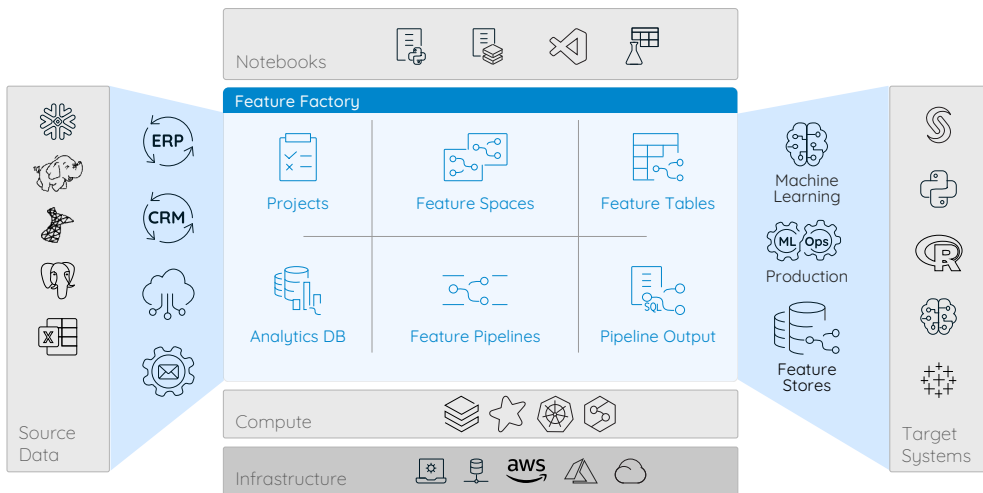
Notebooks

Feature Factory

Projects

Feature Spaces

Feature Tables

Analytics DB

Feature Pipelines

Pipeline Output

ERP

CRM

Source Data

Machine Learning

ML Ops

Production

Feature Stores

Target Systems

Compute

Infrastructure

aws